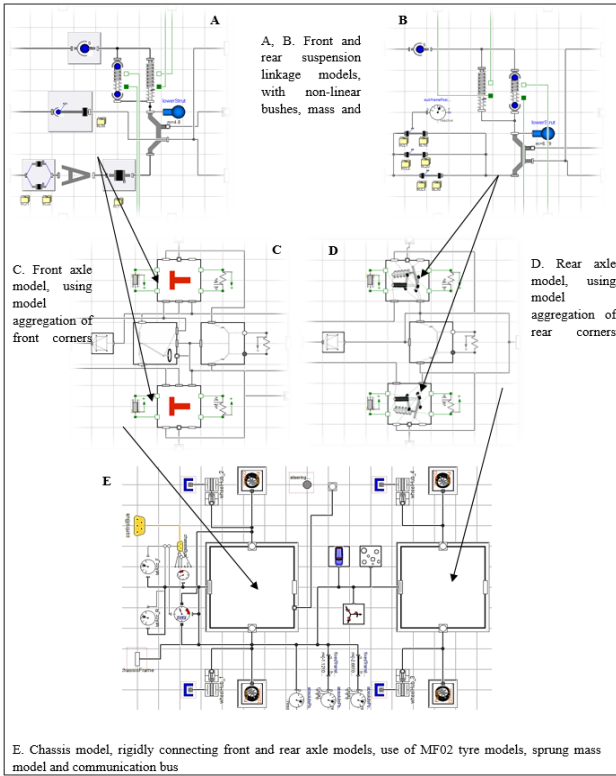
A

B

A, B. Front and rear suspension linkage models, with non-linear bushes, mass and

lowerStrut

lowerStrut

C

D

C. Front axle model, using model aggregation of front corners

D. Rear axle model, using model aggregation of rear corners

E

steering

chassisFrame

E. Chassis model, rigidly connecting front and rear axle models, use of MF02 tyre models, sprung mass model and communication bus